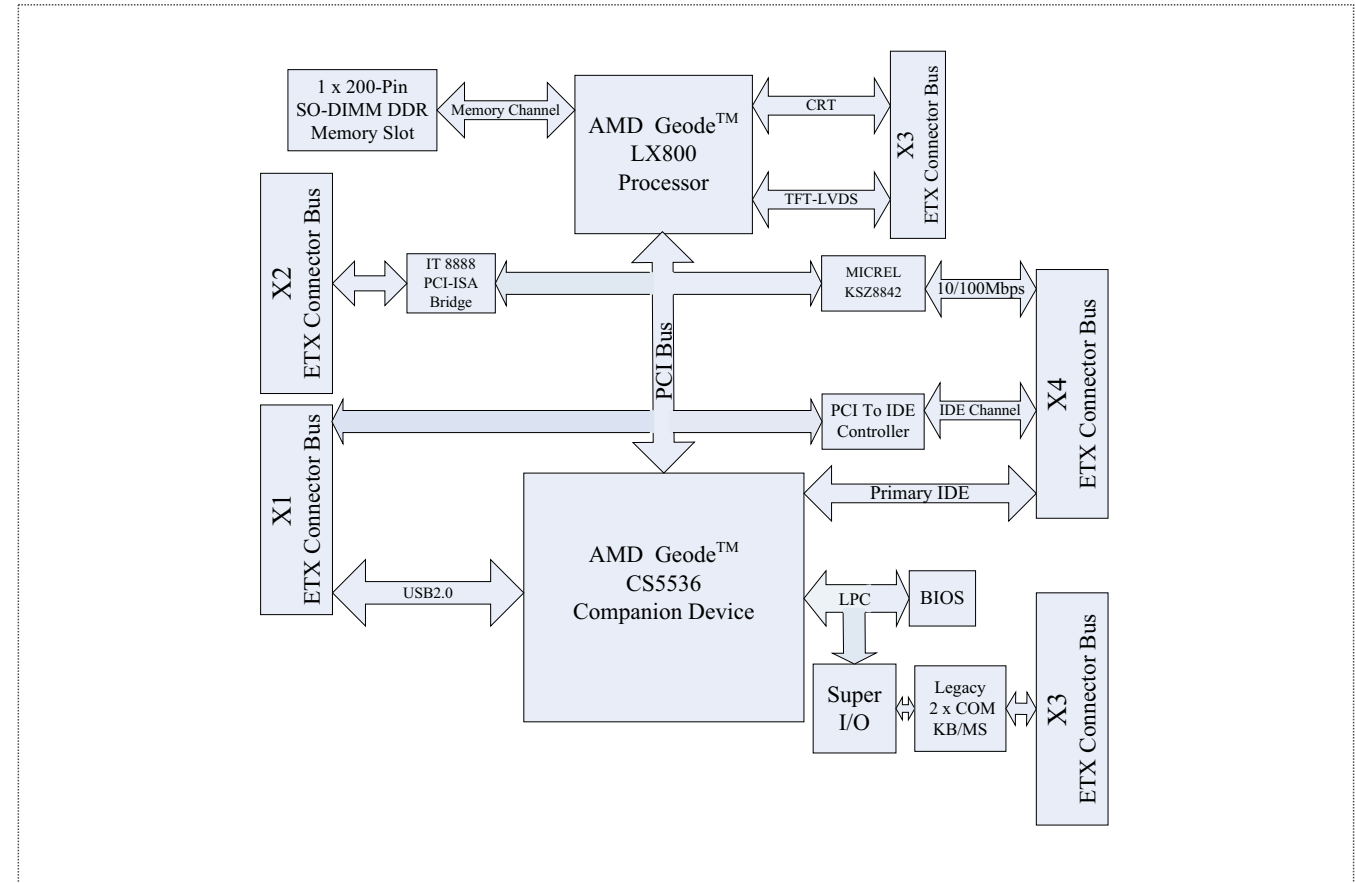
1 x 200-Pin SO-DIMM DDR Memory Slot

Memory Channel

AMD Geode$^{TM}$ LX800 Processor

CRT

TFT-LVDS

X3 ETX Connector Bus

X2 ETX Connector Bus

IT 8888 PCI-ISA Bridge

MICREL KSZ8842

10/100Mbps

PCI Bus

X4 ETX Connector Bus

X1 ETX Connector Bus

PCI To IDE Controller

IDE Channel

Primary IDE

AMD Geode$^{TM}$ CS5536 Companion Device

USB2.0

LPC

BIOS

Super I/O

Legacy 2 x COM KB/MS

X3 ETX Connector Bus